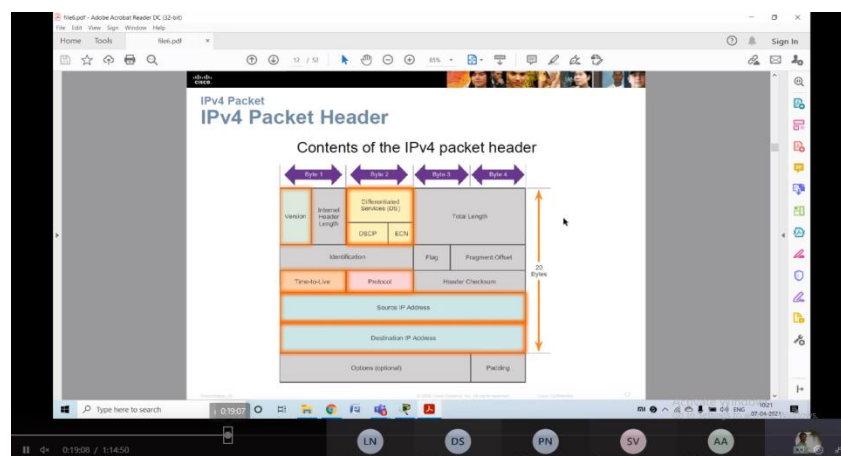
file6.pdf - Adobe Acrobat Reader DC (32-bit)
File Edit View Sign Window Help
Home Tools file6.pdf ×
? Sign In
12 / 32 85%

cisco
IPv4 Packet
IPv4 Packet Header

Contents of the IPv4 packet header

Byte 1 | Byte 2 | Byte 3 | Byte 4

| Version | Internet Header Length | Differentiated Services (DS): DSCP, ECN | Total Length | |
|---|---|---|---|---|
| Identification | | | Flag | Fragment Offset |
| Time-to-Live | | Protocol | Header Checksum | |
| Source IP Address | | | | |
| Destination IP Address | | | | |
| Options (optional) | | | | Padding |

20 Bytes

Type here to search
0:19:07
ENG 10:21 07-04-2021

0:19:08 / 1:14:50
LN DS PN SV AA